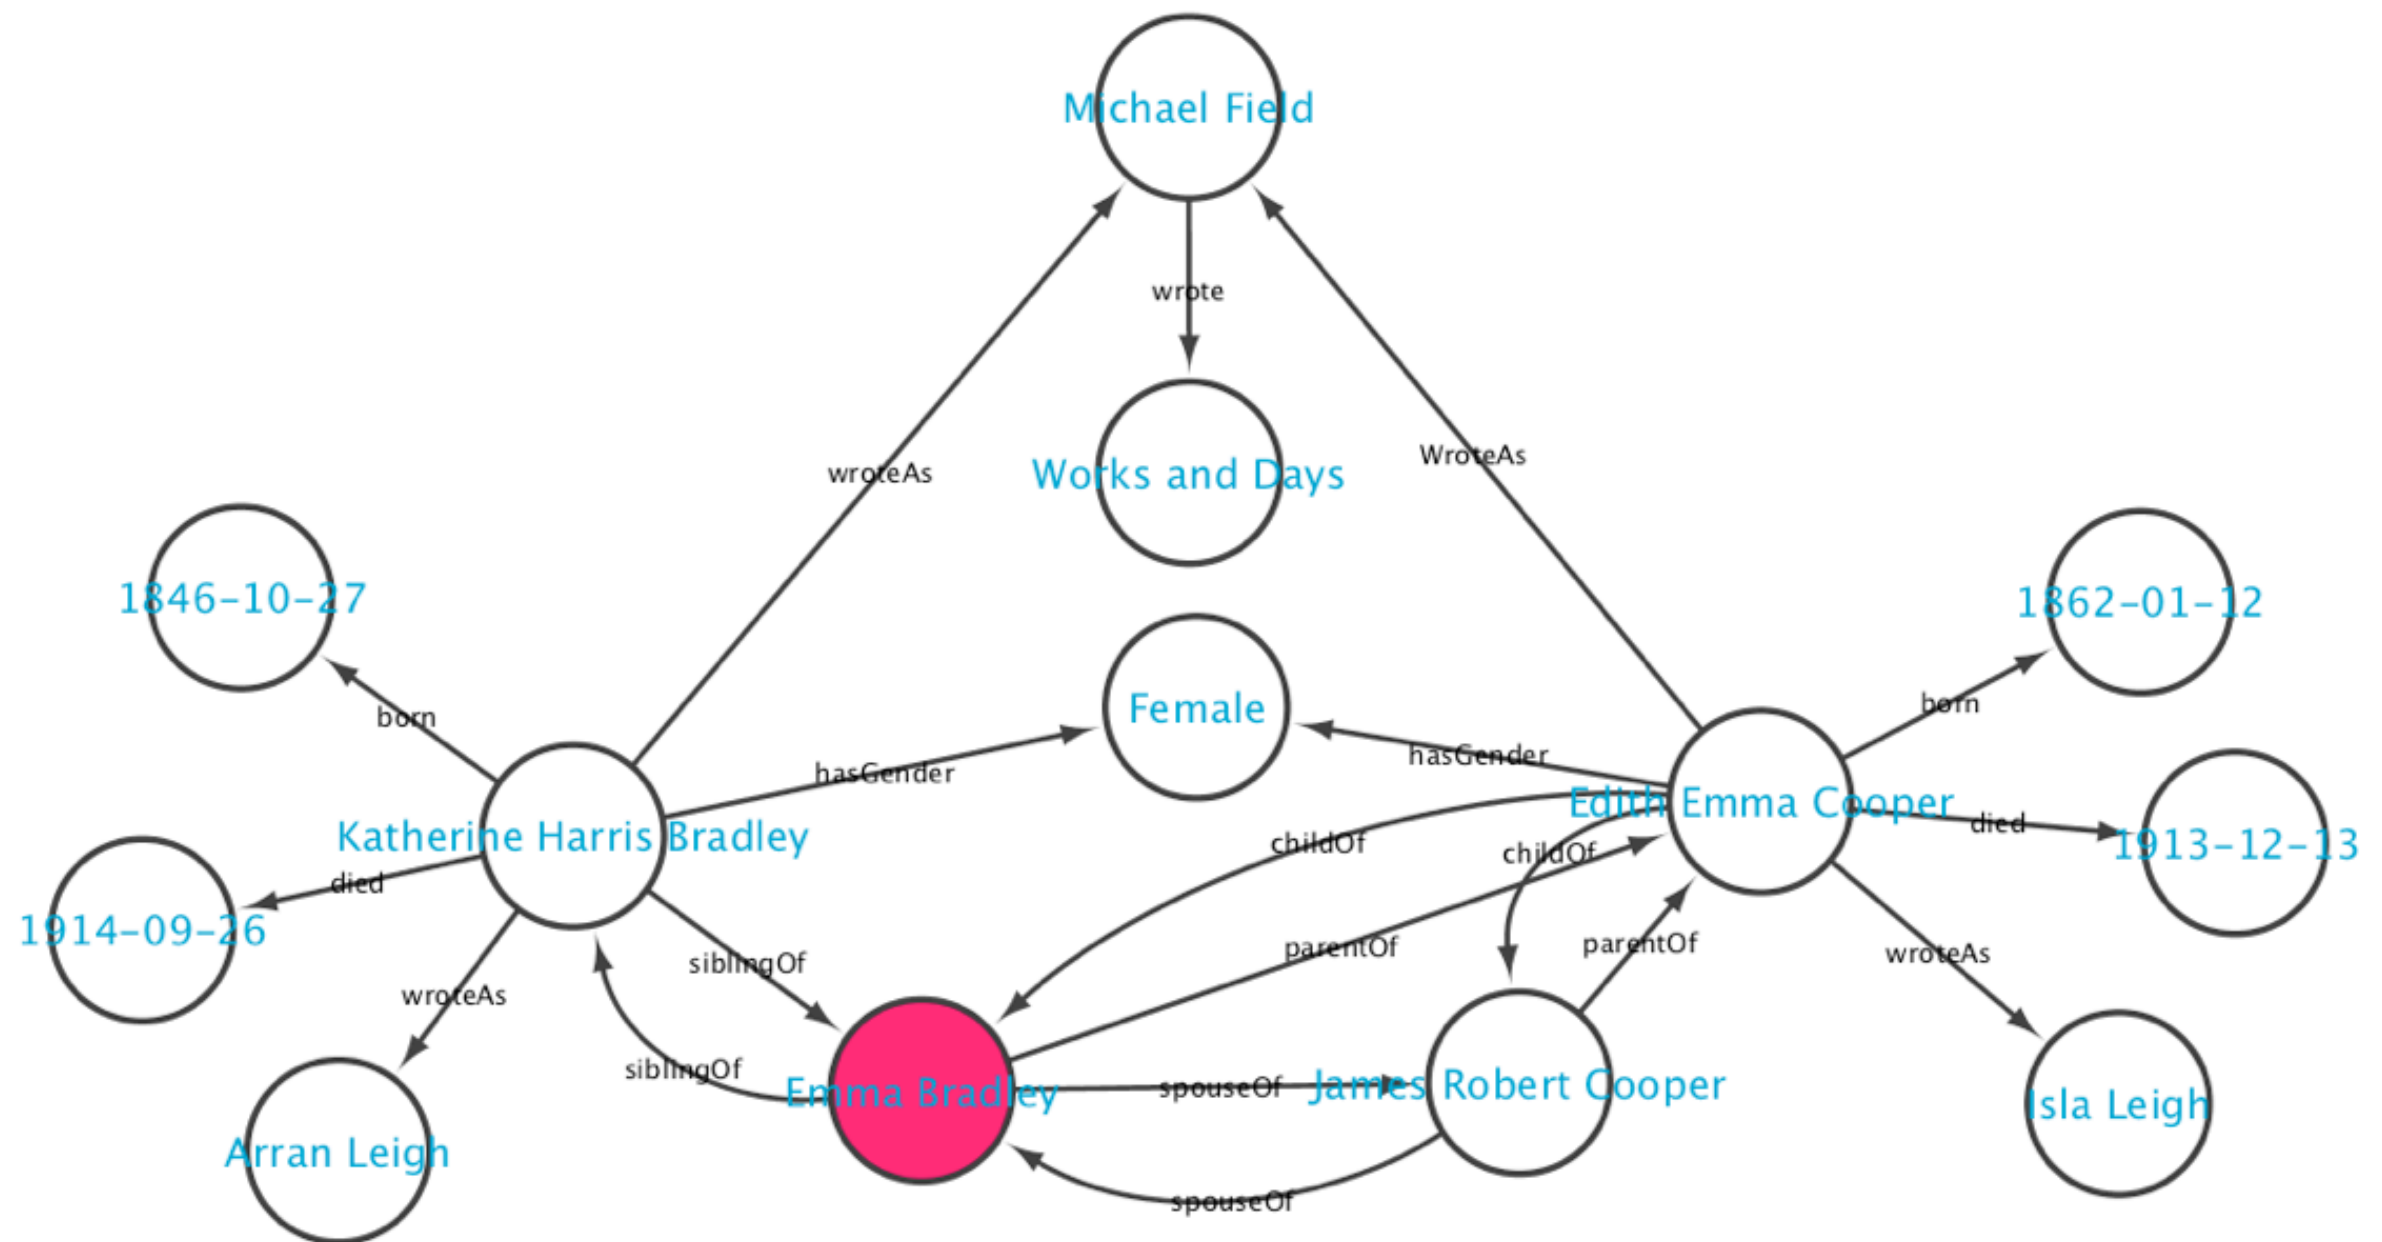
Michael Field

wrote

Works and Days

wroteAs

WroteAs

1846-10-27

Female

1862-01-12

born

born

hasGender

hasGender

Katherine Harris Bradley

Edith Emma Cooper

childOf

childOf

died

died

1913-12-13

1914-09-26

siblingOf

parentOf

parentOf

wroteAs

wroteAs

siblingOf

Emma Bradley

spouseOf

James Robert Cooper

Isla Leigh

Arran Leigh

spouseOf